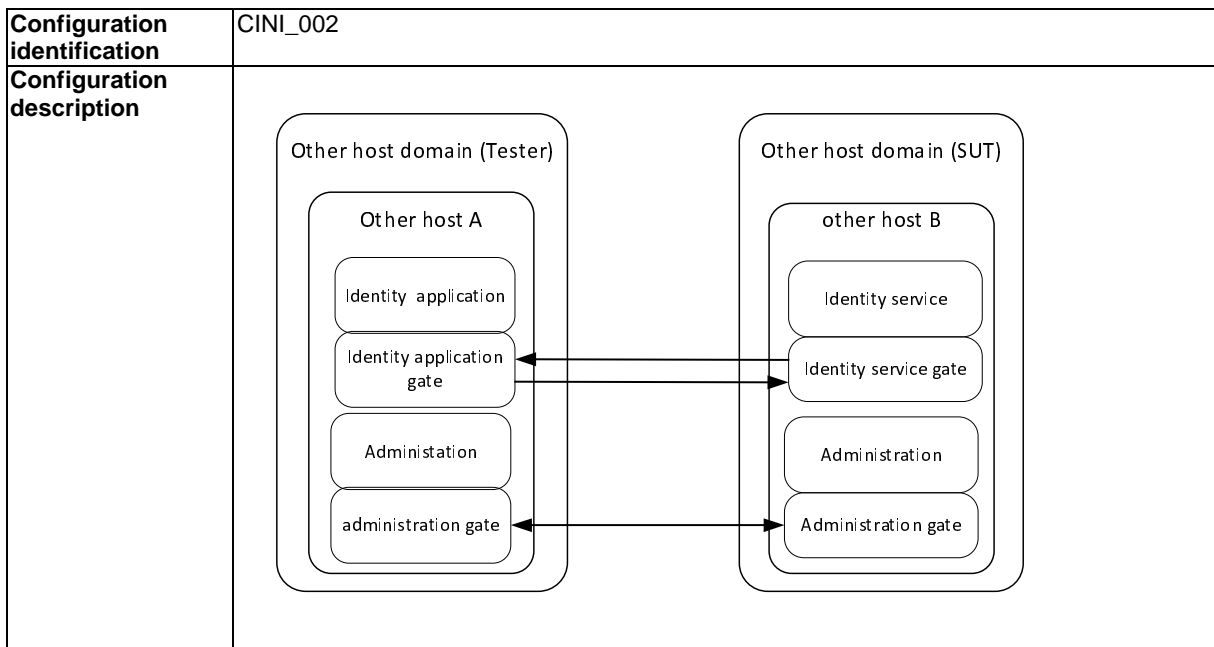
| Configuration identification | CINI_002 |
|---|---|
| Configuration description | Other host domain (Tester) Other host A Identity application Identity application gate Administation administration gate Other host domain (SUT) other host B Identity service Identity service gate Administration Administration gate |